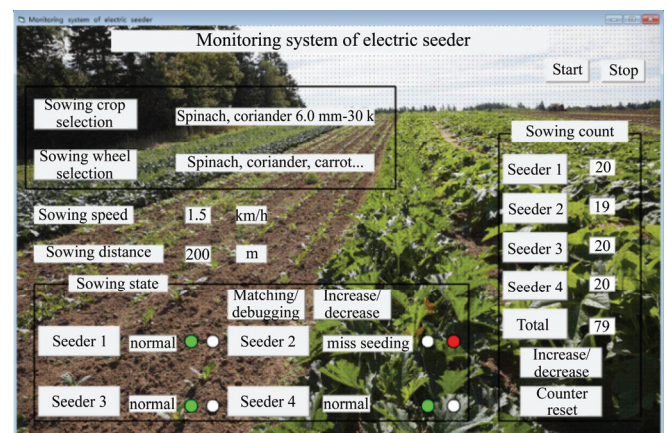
Monitoring system of electric seeder

Monitoring system of electric seeder

Start Stop

Sowing crop selection | Spinach, coriander 6.0 mm-30 k

Sowing wheel selection | Spinach, coriander, carrot...

Sowing speed 1.5 km/h

Sowing distance 200 m

Sowing state

Matching/ debugging

Increase/ decrease

Seeder 1 normal

Seeder 2 miss seeding

Seeder 3 normal

Seeder 4 normal

Sowing count

Seeder 1 20

Seeder 2 19

Seeder 3 20

Seeder 4 20

Total 79

Increase/ decrease

Counter reset